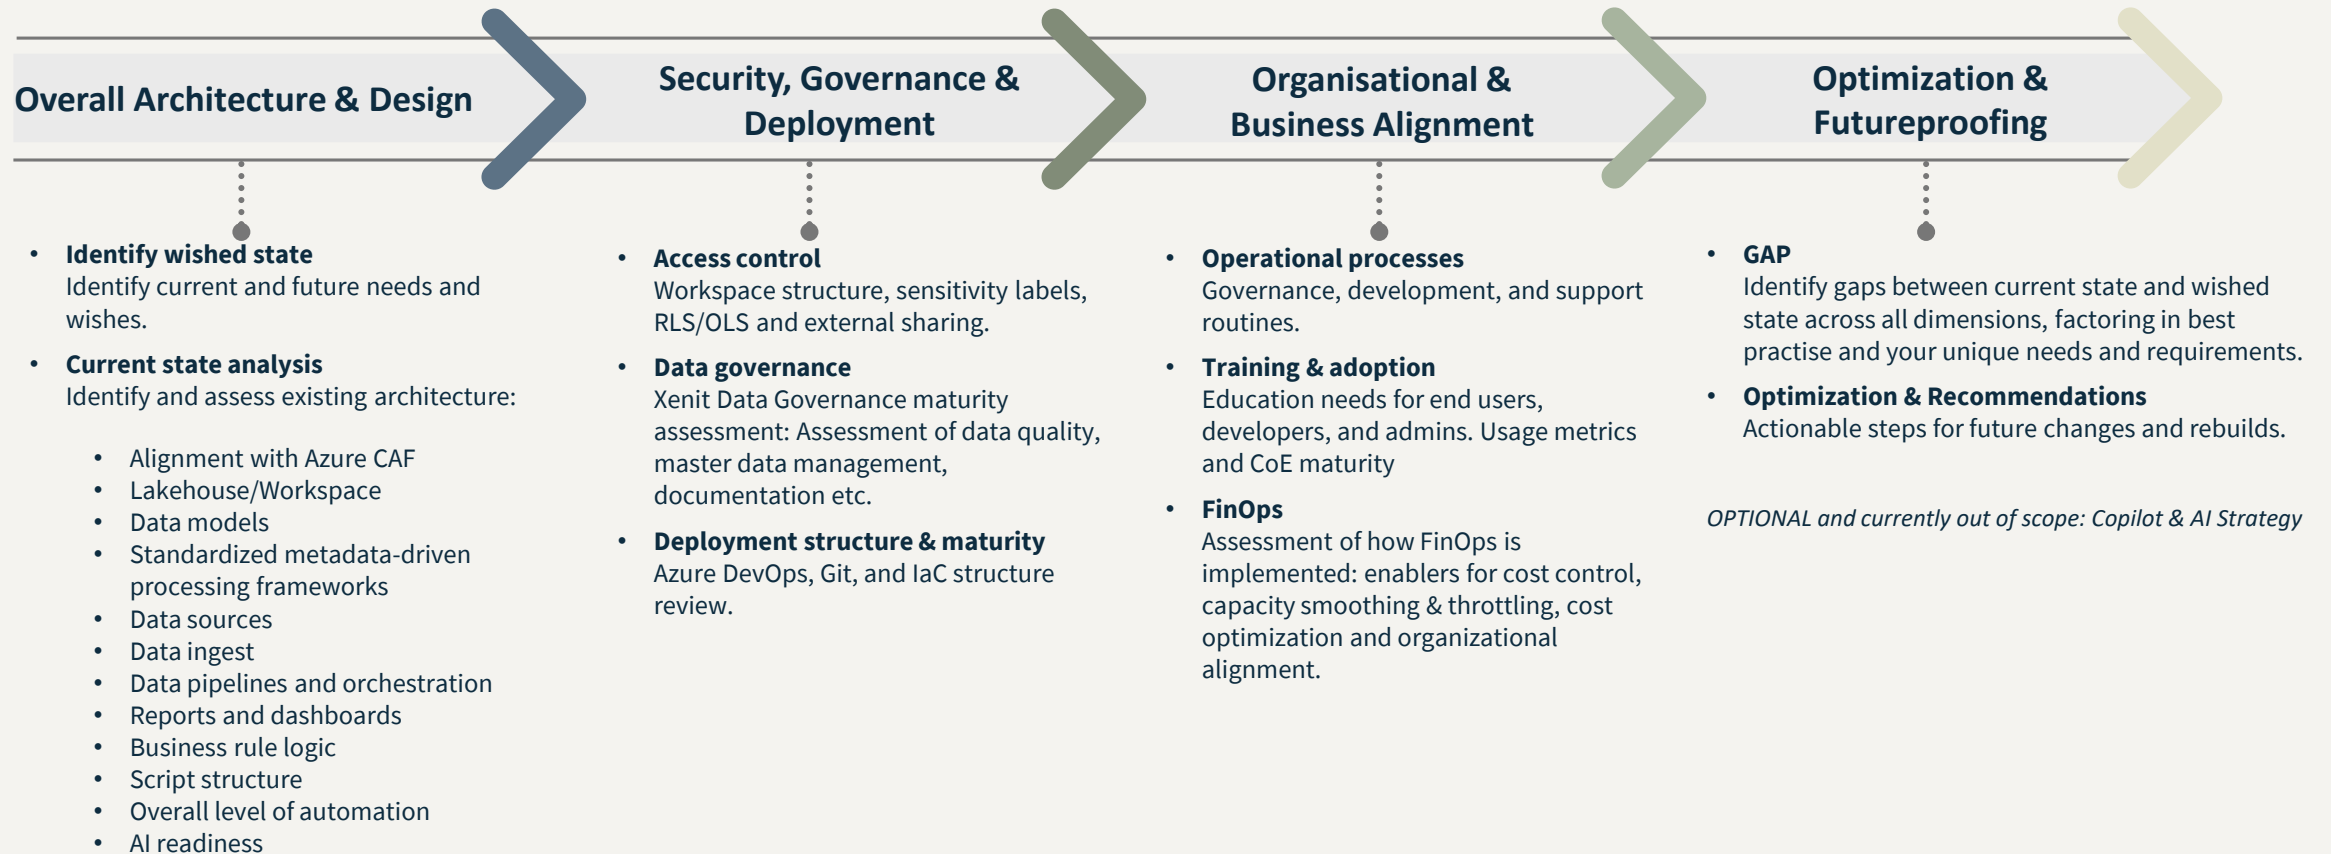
Overall Architecture & Design

Security, Governance & Deployment

Organisational & Business Alignment

Optimization & Futureproofing

• **Identify wished state**
Identify current and future needs and wishes.

• **Current state analysis**
Identify and assess existing architecture:

• Alignment with Azure CAF
• Lakehouse/Workspace
• Data models
• Standardized metadata-driven processing frameworks
• Data sources
• Data ingest
• Data pipelines and orchestration
• Reports and dashboards
• Business rule logic
• Script structure
• Overall level of automation
• AI readiness

• **Access control**
Workspace structure, sensitivity labels, RLS/OLS and external sharing.

• **Data governance**
Xenit Data Governance maturity assessment: Assessment of data quality, master data management, documentation etc.

• **Deployment structure & maturity**
Azure DevOps, Git, and IaC structure review.

• **Operational processes**
Governance, development, and support routines.

• **Training & adoption**
Education needs for end users, developers, and admins. Usage metrics and CoE maturity

• **FinOps**
Assessment of how FinOps is implemented: enablers for cost control, capacity smoothing & throttling, cost optimization and organizational alignment.

• **GAP**
Identify gaps between current state and wished state across all dimensions, factoring in best practise and your unique needs and requirements.

• **Optimization & Recommendations**
Actionable steps for future changes and rebuilds.

*OPTIONAL and currently out of scope: Copilot & AI Strategy*